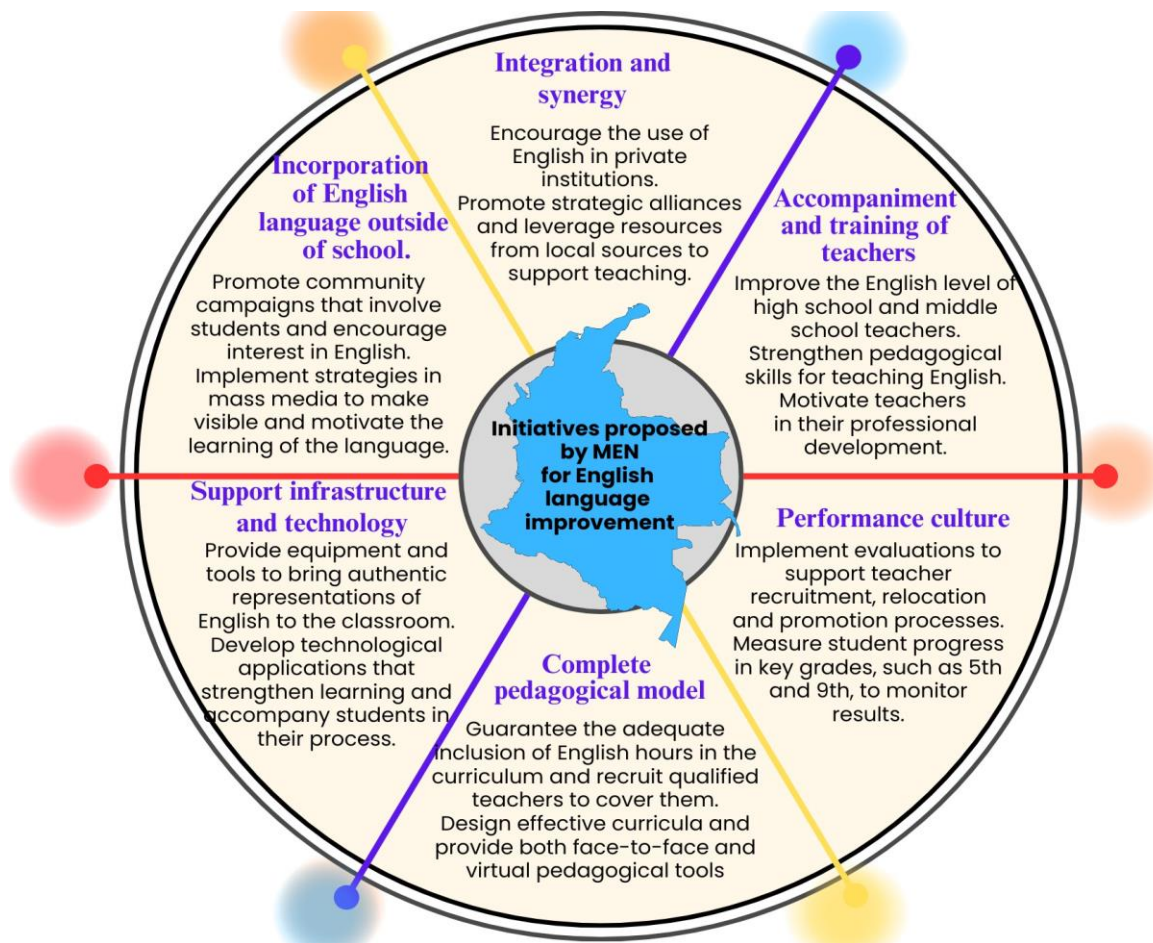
Integration and synergy

Encourage the use of English in private institutions. Promote strategic alliances and leverage resources from local sources to support teaching.

Incorporation of English language outside of school.

Promote community campaigns that involve students and encourage interest in English. Implement strategies in mass media to make visible and motivate the learning of the language.

Accompaniment and training of teachers

Improve the English level of high school and middle school teachers. Strengthen pedagogical skills for teaching English. Motivate teachers in their professional development.

Initiatives proposed by MEN for English language improvement

Support infrastructure and technology

Provide equipment and tools to bring authentic representations of English to the classroom. Develop technological applications that strengthen learning and accompany students in their process.

Performance culture

Implement evaluations to support teacher recruitment, relocation and promotion processes. Measure student progress in key grades, such as 5th and 9th, to monitor results.

Complete pedagogical model

Guarantee the adequate inclusion of English hours in the curriculum and recruit qualified teachers to cover them. Design effective curricula and provide both face-to-face and virtual pedagogical tools